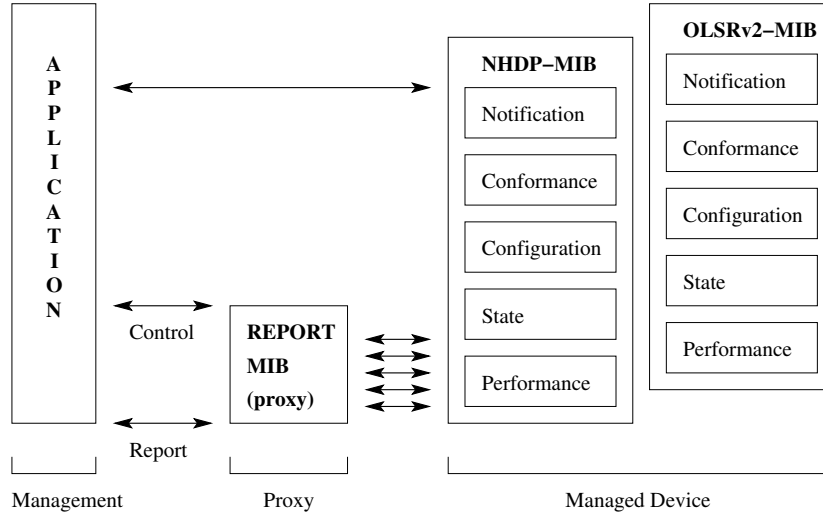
APPLICATION

NHDP−MIB

Notification

Conformance

Configuration

State

Performance

OLSRv2−MIB

Notification

Conformance

Configuration

State

Performance

Control

REPORT MIB (proxy)

Report

Management

Proxy

Managed Device